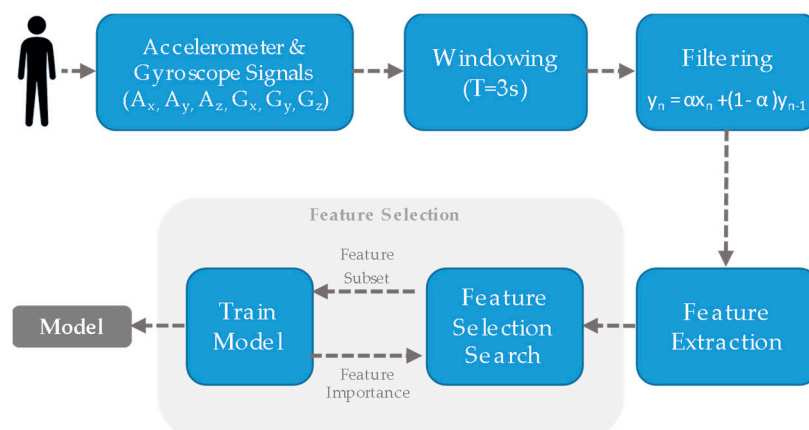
Accelerometer & Gyroscope Signals $(A_x, A_y, A_z, G_x, G_y, G_z)$

Windowing (T=3s)

Filtering $y_n = \alpha x_n + (1-\alpha)y_{n-1}$

Feature Selection

Feature Subset

Feature Importance

Model

Train Model

Feature Selection Search

Feature Extraction